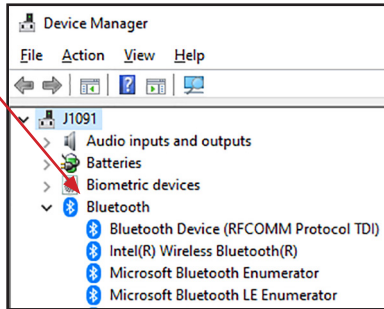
Device Manager

File Action View Help

J1091
Audio inputs and outputs
Batteries
Biometric devices
Bluetooth
Bluetooth Device (RFCOMM Protocol TDI)
Intel(R) Wireless Bluetooth(R)
Microsoft Bluetooth Enumerator
Microsoft Bluetooth LE Enumerator